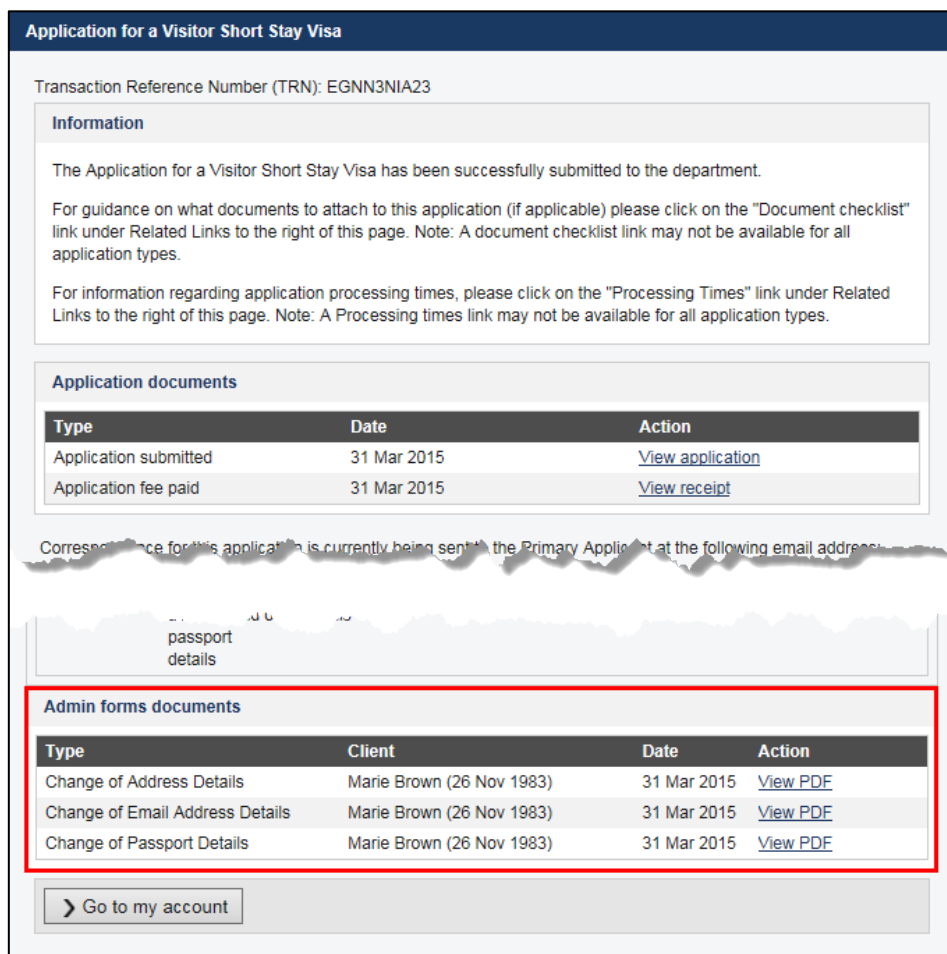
Application for a Visitor Short Stay Visa

Transaction Reference Number (TRN): EGNN3NIA23

Information

The Application for a Visitor Short Stay Visa has been successfully submitted to the department.

For guidance on what documents to attach to this application (if applicable) please click on the "Document checklist" link under Related Links to the right of this page. Note: A document checklist link may not be available for all application types.

For information regarding application processing times, please click on the "Processing Times" link under Related Links to the right of this page. Note: A Processing times link may not be available for all application types.

Application documents

| Type | Date | Action |
|---|---|---|
| Application submitted | 31 Mar 2015 | View application |
| Application fee paid | 31 Mar 2015 | View receipt |

Corresp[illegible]ce for this applicat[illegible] is currently being sent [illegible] the Primary Applic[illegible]t at the following email address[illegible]

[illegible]
passport
details

Admin forms documents

| Type | Client | Date | Action |
|---|---|---|---|
| Change of Address Details | Marie Brown (26 Nov 1983) | 31 Mar 2015 | View PDF |
| Change of Email Address Details | Marie Brown (26 Nov 1983) | 31 Mar 2015 | View PDF |
| Change of Passport Details | Marie Brown (26 Nov 1983) | 31 Mar 2015 | View PDF |

Go to my account